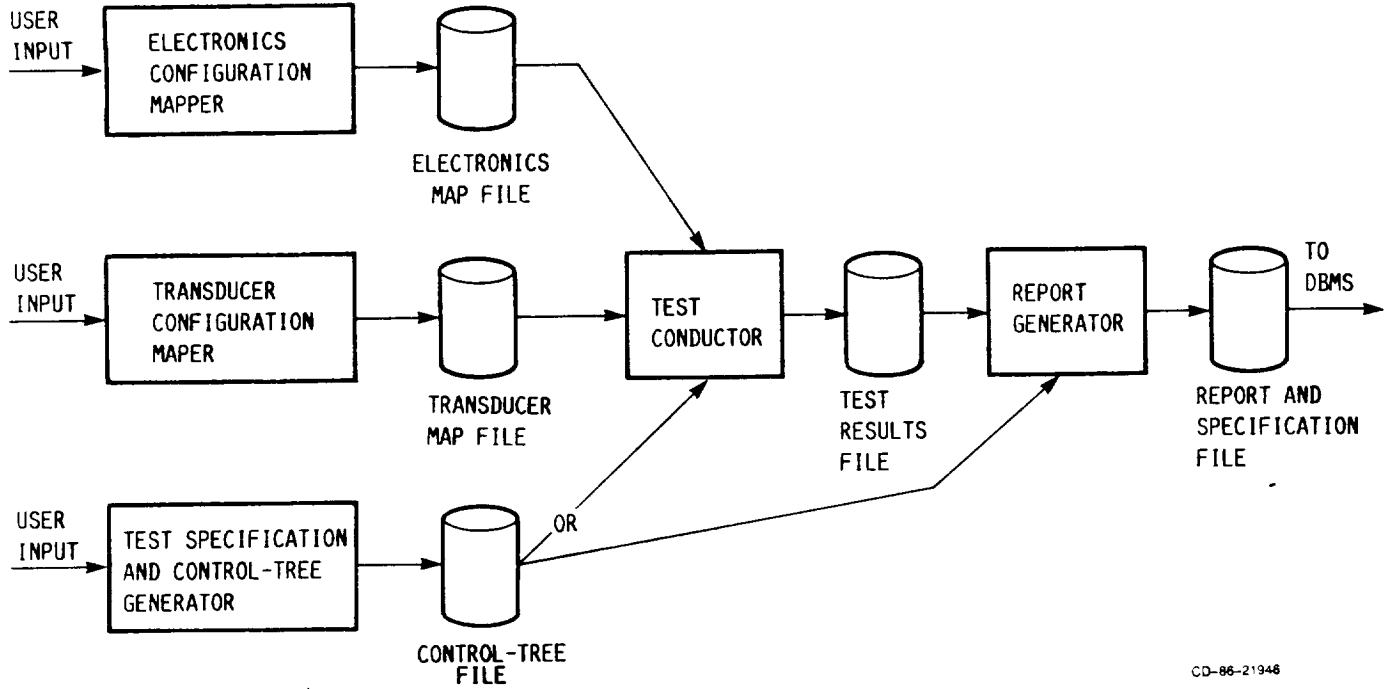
USER INPUT

ELECTRONICS CONFIGURATION MAPPER

ELECTRONICS MAP FILE

USER INPUT

TRANSDUCER CONFIGURATION MAPER

TRANSDUCER MAP FILE

TEST CONDUCTOR

TEST RESULTS FILE

REPORT GENERATOR

TO DBMS

REPORT AND SPECIFICATION FILE

USER INPUT

TEST SPECIFICATION AND CONTROL-TREE GENERATOR

OR

CONTROL-TREE FILE

CD-86-21946